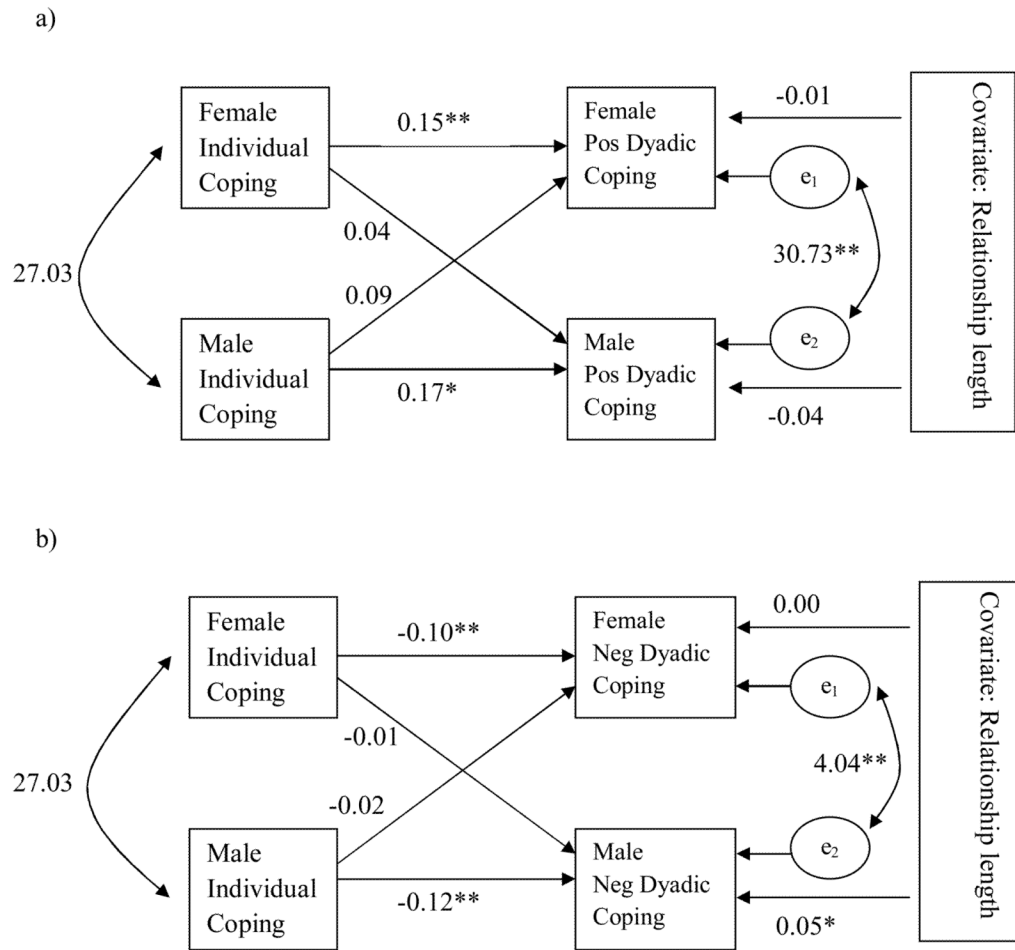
a)

Female Individual Coping

0.15**

Female Pos Dyadic Coping

-0.01

Covariate: Relationship length

$e_1$

0.04

30.73**

27.03

0.09

Male Individual Coping

Male Pos Dyadic Coping

$e_2$

0.17*

-0.04

b)

Female Individual Coping

-0.10**

Female Neg Dyadic Coping

0.00

Covariate: Relationship length

$e_1$

-0.01

4.04**

27.03

-0.02

Male Individual Coping

Male Neg Dyadic Coping

$e_2$

-0.12**

0.05*